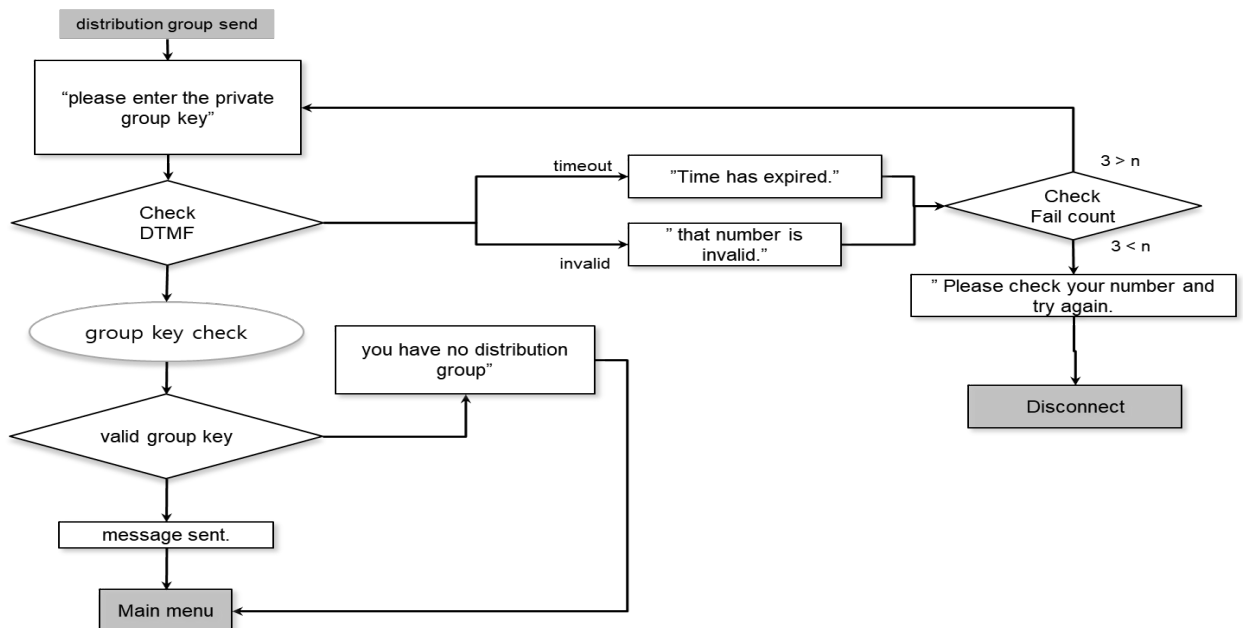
distribution group send

"please enter the private group key"

Check DTMF

timeout

"Time has expired."

invalid

" that number is invalid."

Check Fail count

3 > n

3 < n

" Please check your number and try again.

Disconnect

group key check

you have no distribution group"

valid group key

message sent.

Main menu